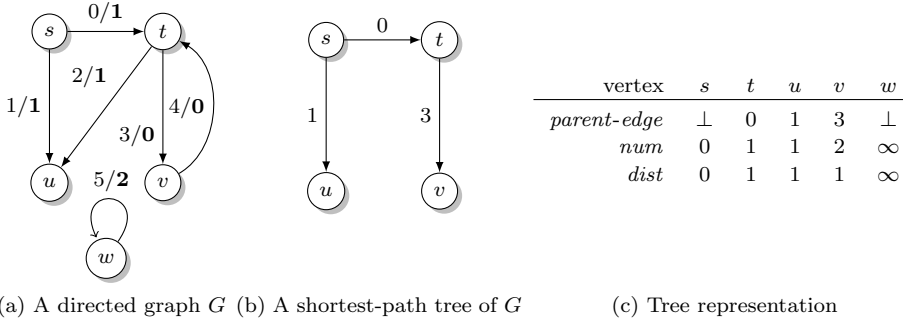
$s$ $0/\mathbf{1}$ $t$

$2/\mathbf{1}$

$1/\mathbf{1}$

$3/\mathbf{0}$ $4/\mathbf{0}$

$u$ $v$

$5/\mathbf{2}$

$w$

$s$ $0$ $t$

$1$ $3$

$u$ $v$

| vertex | $s$ | $t$ | $u$ | $v$ | $w$ |
|---|---|---|---|---|---|
| *parent-edge* | $\perp$ | 0 | 1 | 3 | $\perp$ |
| *num* | 0 | 1 | 1 | 2 | $\infty$ |
| *dist* | 0 | 1 | 1 | 1 | $\infty$ |

(a) A directed graph $G$ (b) A shortest-path tree of $G$ (c) Tree representation